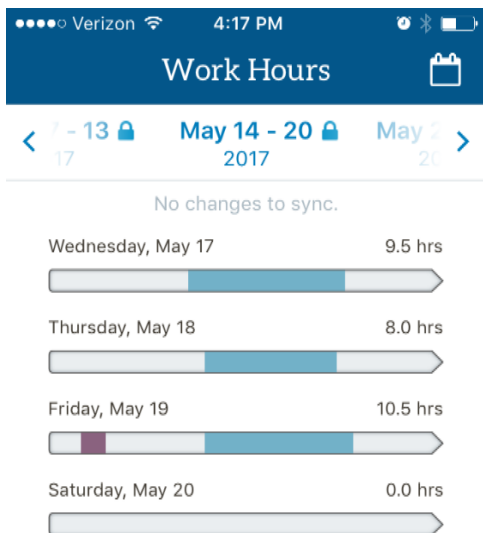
●●●●○ Verizon 4:17 PM

Work Hours

‹ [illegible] - 13 🔒 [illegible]17 May 14 - 20 🔒 2017 May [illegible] 20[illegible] ›

No changes to sync.

Wednesday, May 17 9.5 hrs

Thursday, May 18 8.0 hrs

Friday, May 19 10.5 hrs

Saturday, May 20 0.0 hrs